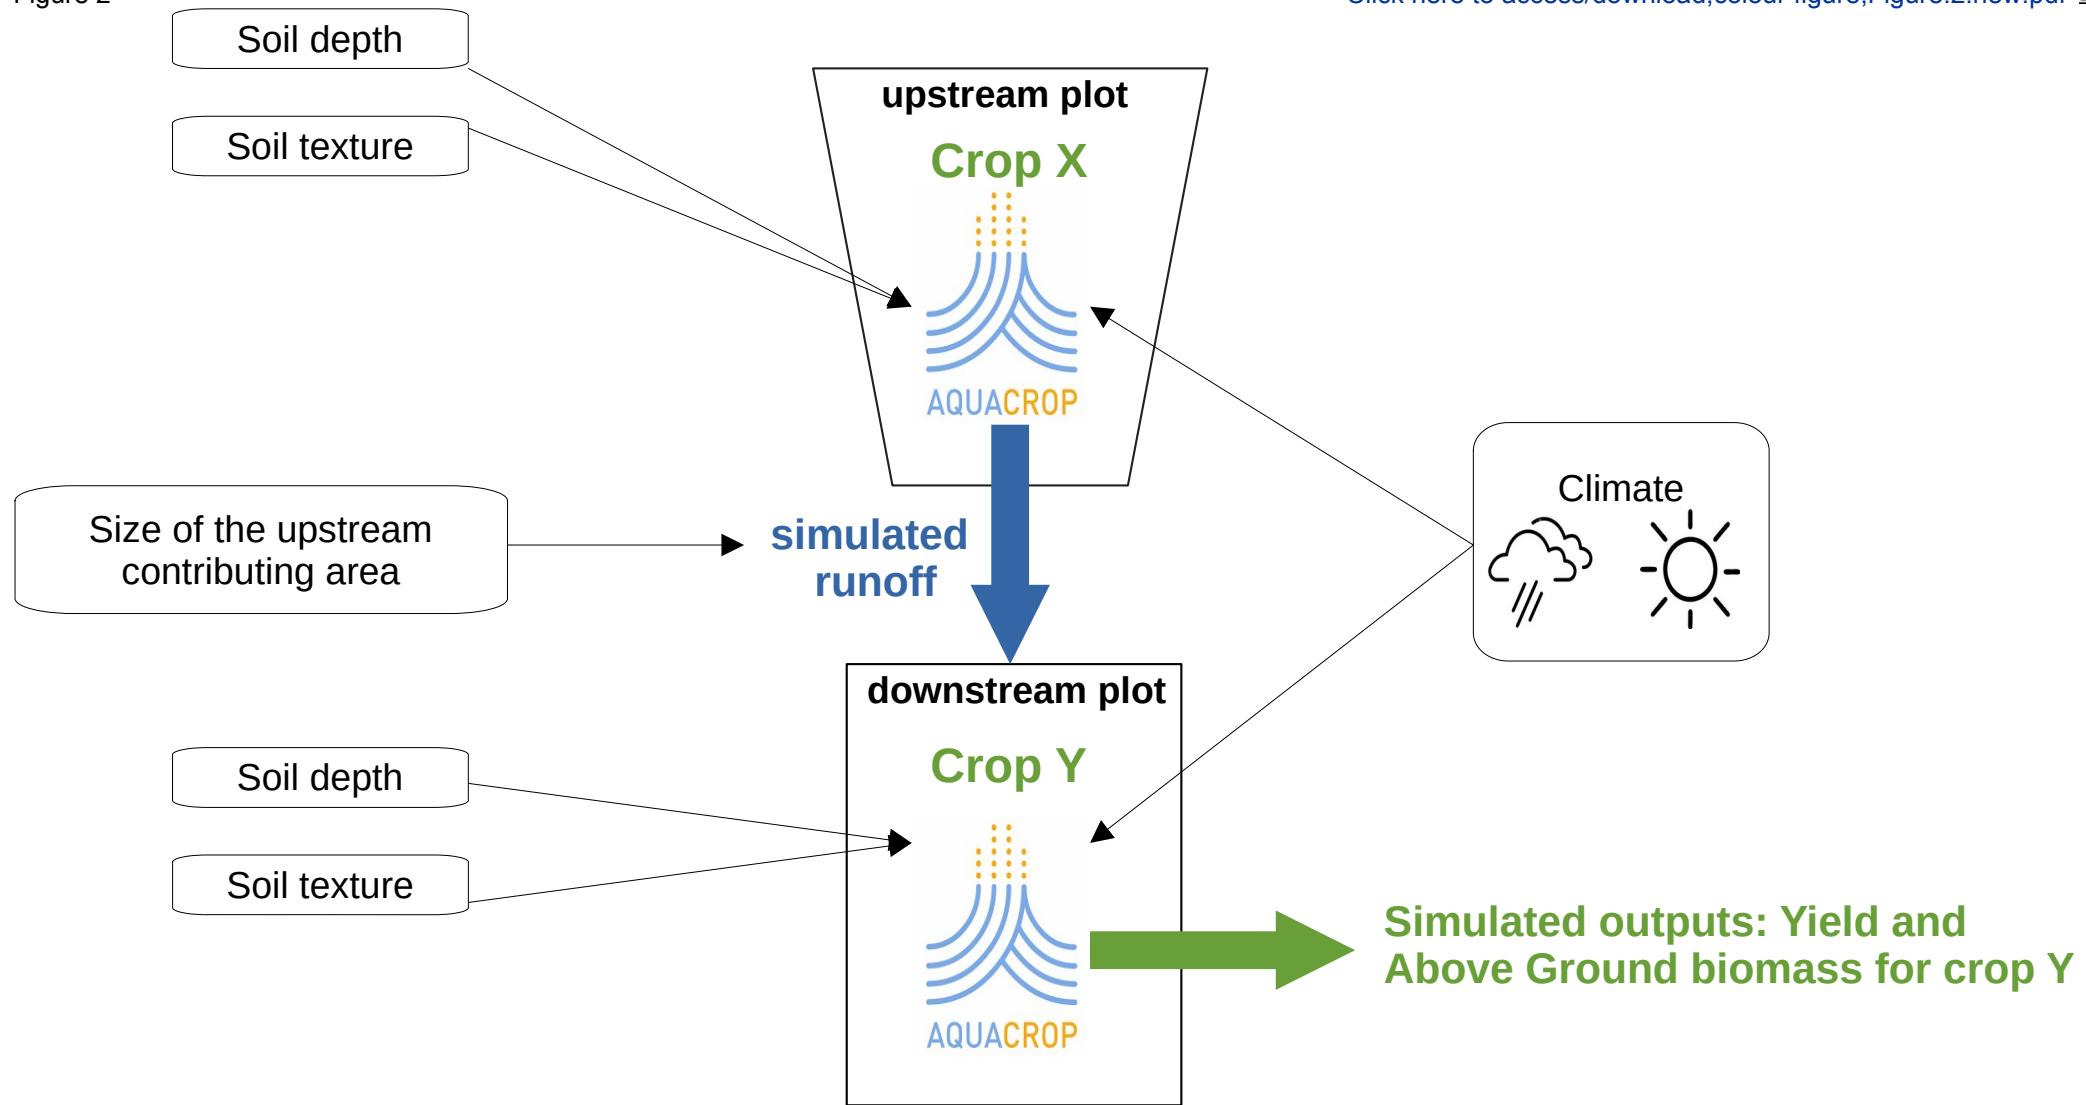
Figure 2 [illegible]

Click here to access/download;colour figure;Figure.2.new.pdf

Soil depth

Soil texture

upstream plot

Crop X

AQUACROP

Size of the upstream contributing area

simulated runoff

Climate

downstream plot

Crop Y

Soil depth

Soil texture

AQUACROP

Simulated outputs: Yield and Above Ground biomass for crop Y